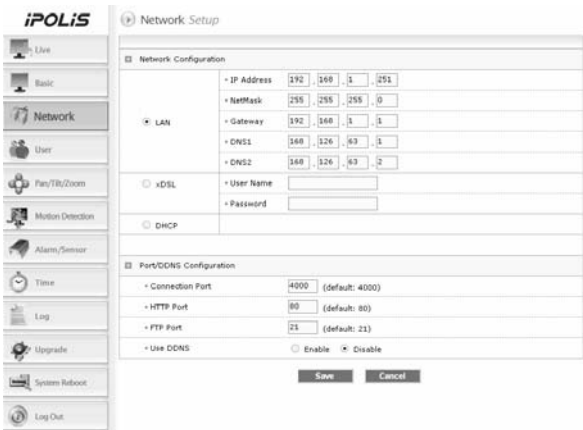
iPOLiS

Live
Basic
Network
User
Pan/Tilt/Zoom
Motion Detection
Alarm/Sensor
Time
Log
Upgrade
System Reboot
Log Out

Network Setup

Network Configuration

| | | |
|---|---|---|
| LAN | IP Address | 192 . 168 . 1 . 251 |
| | NetMask | 255 . 255 . 255 . 0 |
| | Gateway | 192 . 168 . 1 . 1 |
| | DNS1 | 168 . 126 . 63 . 1 |
| | DNS2 | 168 . 126 . 63 . 2 |
| xDSL | User Name | |
| | Password | |
| DHCP | | |

Port/DDNS Configuration

| | | |
|---|---|---|
| Connection Port | 4000 | (default: 4000) |
| HTTP Port | 80 | (default: 80) |
| FTP Port | 21 | (default: 21) |
| Use DDNS | Enable Disable | |

Save Cancel